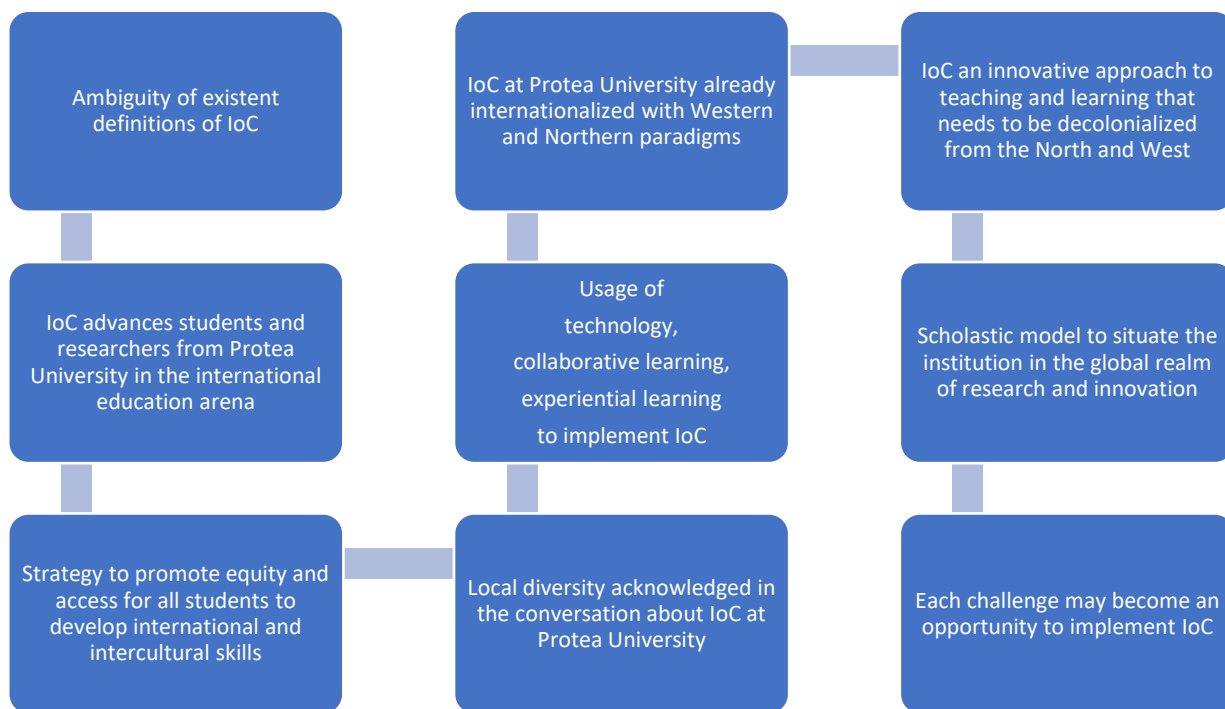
Ambiguity of existent definitions of IoC

IoC advances students and researchers from Protea University in the international education arena

Strategy to promote equity and access for all students to develop international and intercultural skills

Local diversity acknowledged in the conversation about IoC at Protea University

Usage of technology, collaborative learning, experiential learning to implement IoC

IoC at Protea University already internationalized with Western and Northern paradigms

IoC an innovative approach to teaching and learning that needs to be decolonialized from the North and West

Scholastic model to situate the institution in the global realm of research and innovation

Each challenge may become an opportunity to implement IoC